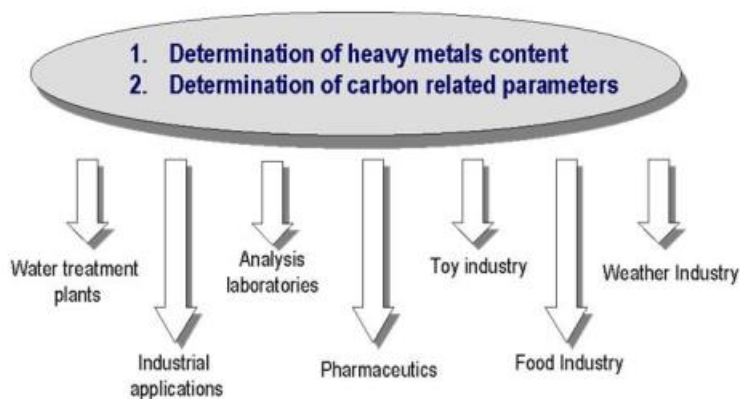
1. Determination of heavy metals content
2. Determination of carbon related parameters

Water treatment plants

Industrial applications

Analysis laboratories

Pharmaceutics

Toy industry

Food Industry

Weather Industry